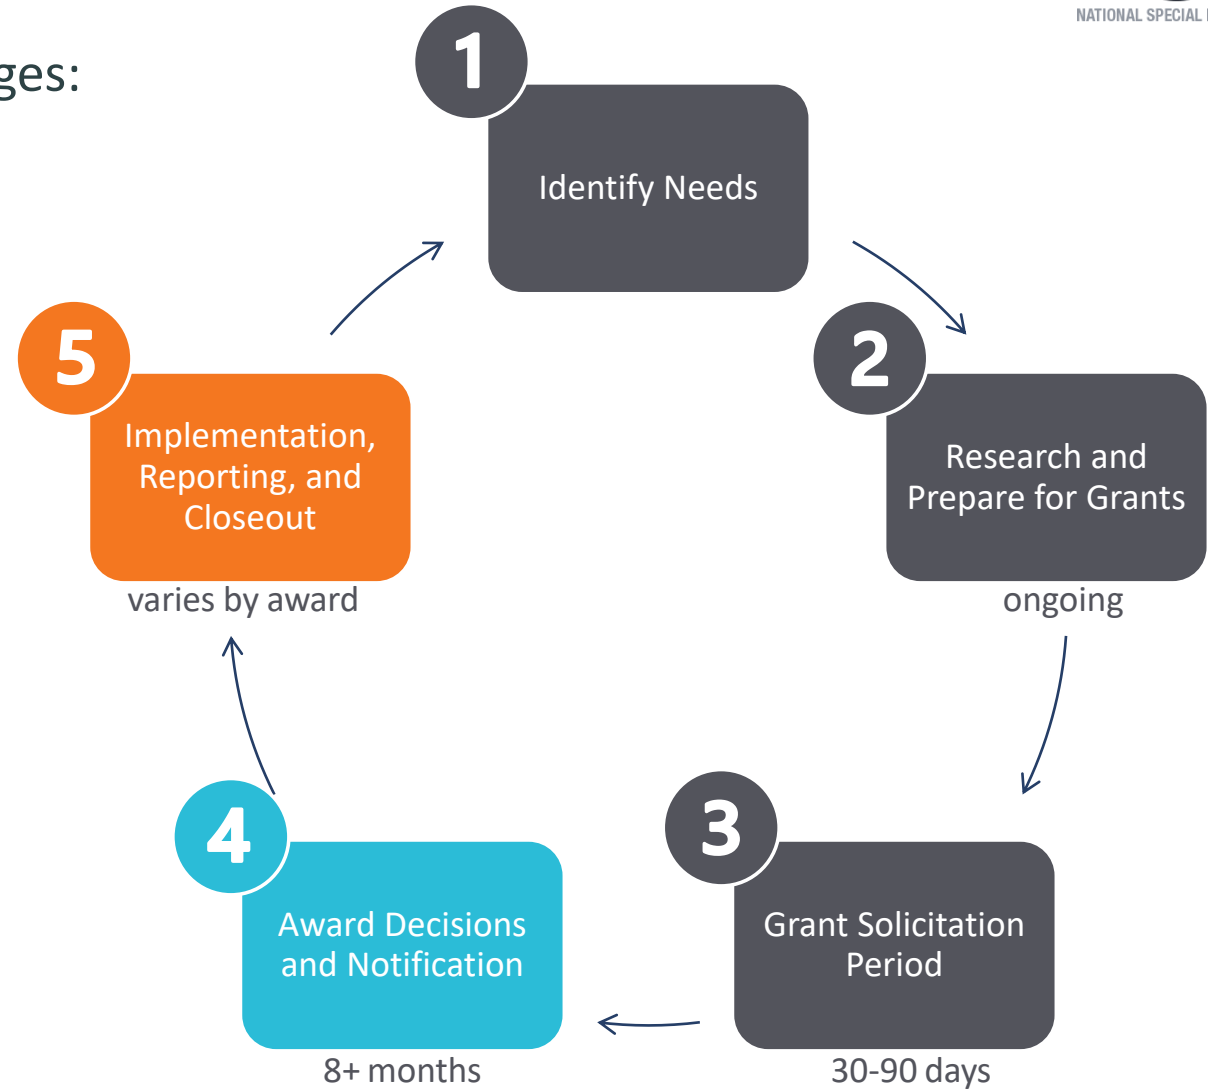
ges:

NATIONAL SPECIAL

1

Identify Needs

2

Research and Prepare for Grants

ongoing

3

Grant Solicitation Period

30-90 days

4

Award Decisions and Notification

8+ months

5

Implementation, Reporting, and Closeout

varies by award